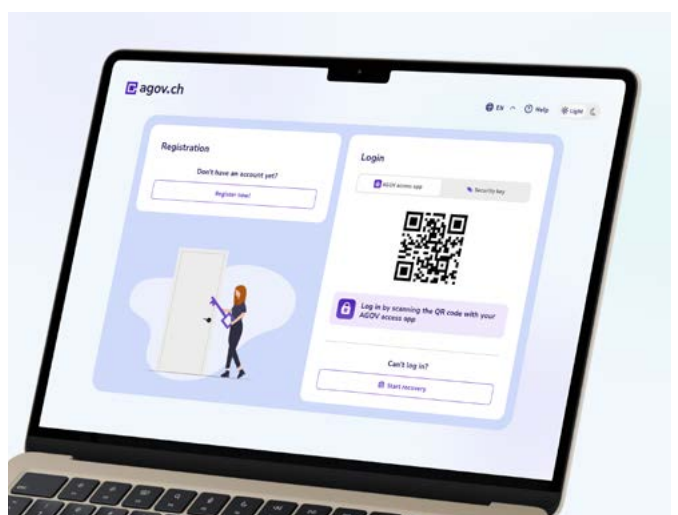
agov.ch

EN Help Light

Registration

Don't have an account yet?

Register now!

Login

AGOV access app

Security key

Log in by scanning the QR code with your AGOV access app

Can't log in?

Start recovery